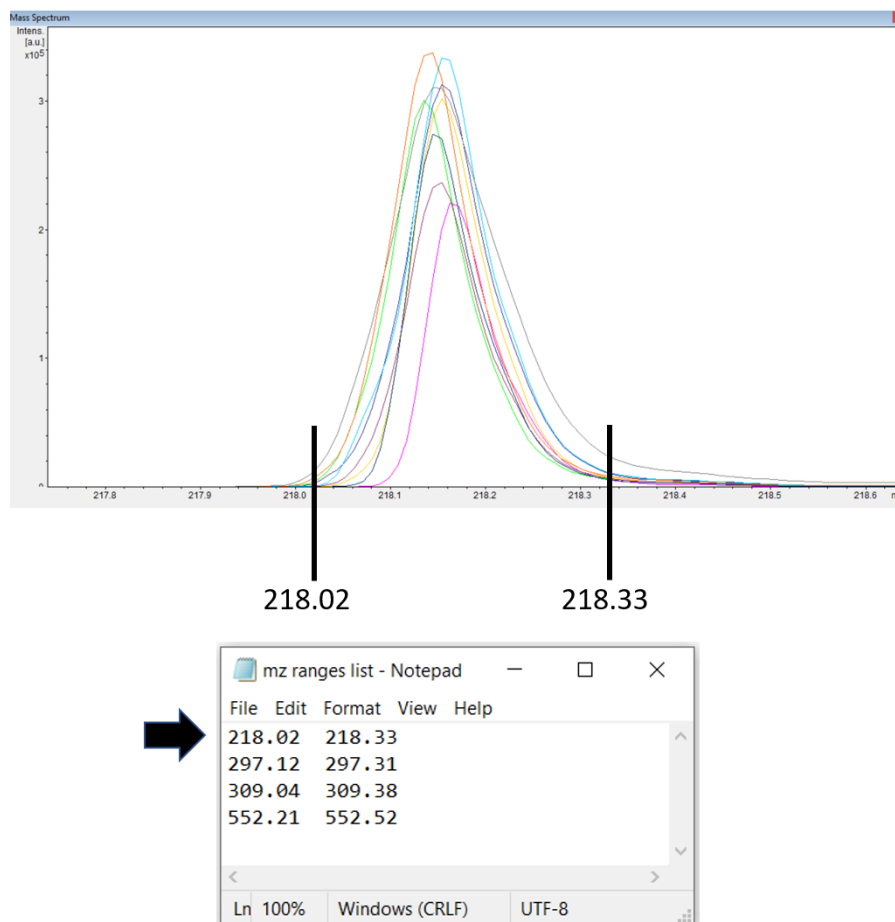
Mass Spectrum

Intens.
[a.u.]
x10$^5$

3

2

1

0

217.8 217.9 218.0 218.1 218.2 218.3 218.4 218.5 218.6 m

218.02

218.33

mz ranges list - Notepad

File Edit Format View Help

218.02 218.33
297.12 297.31
309.04 309.38
552.21 552.52

Ln 100% Windows (CRLF) UTF-8